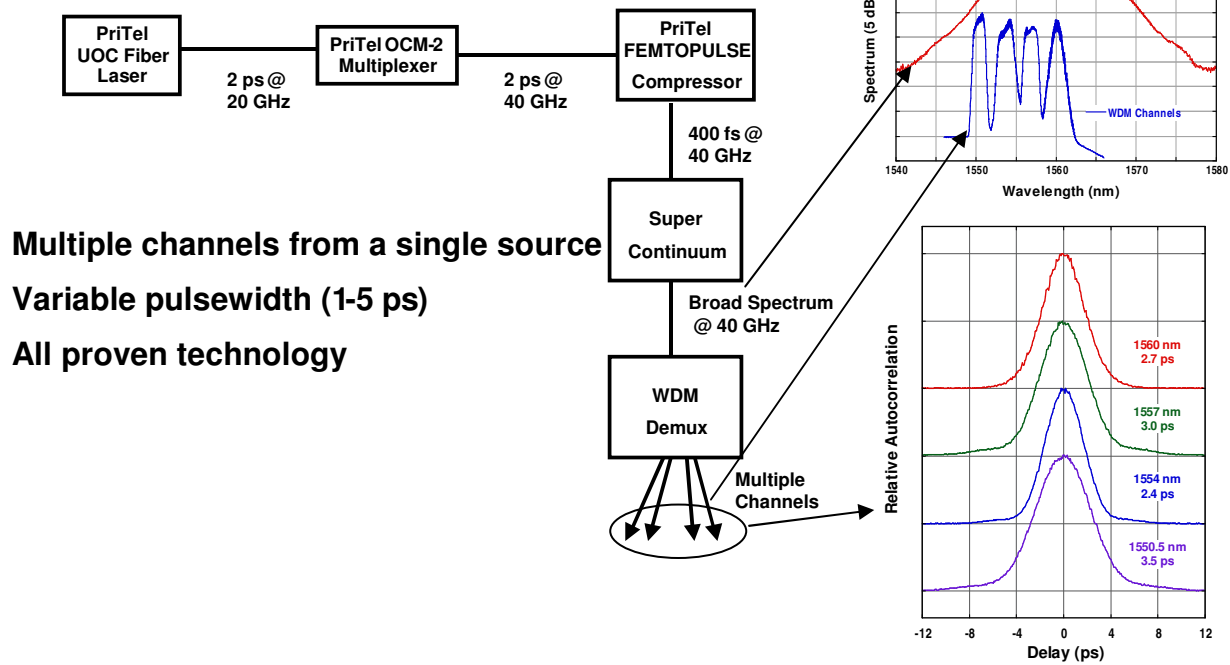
PriTel UOC Fiber Laser

2 ps @ 20 GHz

PriTel OCM-2 Multiplexer

2 ps @ 40 GHz

PriTel FEMTOPULSE Compressor

400 fs @ 40 GHz

Super Continuum

Broad Spectrum @ 40 GHz

WDM Demux

Multiple Channels

Multiple channels from a single source

Variable pulsewidth (1-5 ps)

All proven technology

Spectrum (5 dB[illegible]

WDM Channels

1540 1550 1560 1570 1580

Wavelength (nm)

Relative Autocorrelation

1560 nm 2.7 ps

1557 nm 3.0 ps

1554 nm 2.4 ps

1550.5 nm 3.5 ps

-12 -8 -4 0 4 8 12

Delay (ps)